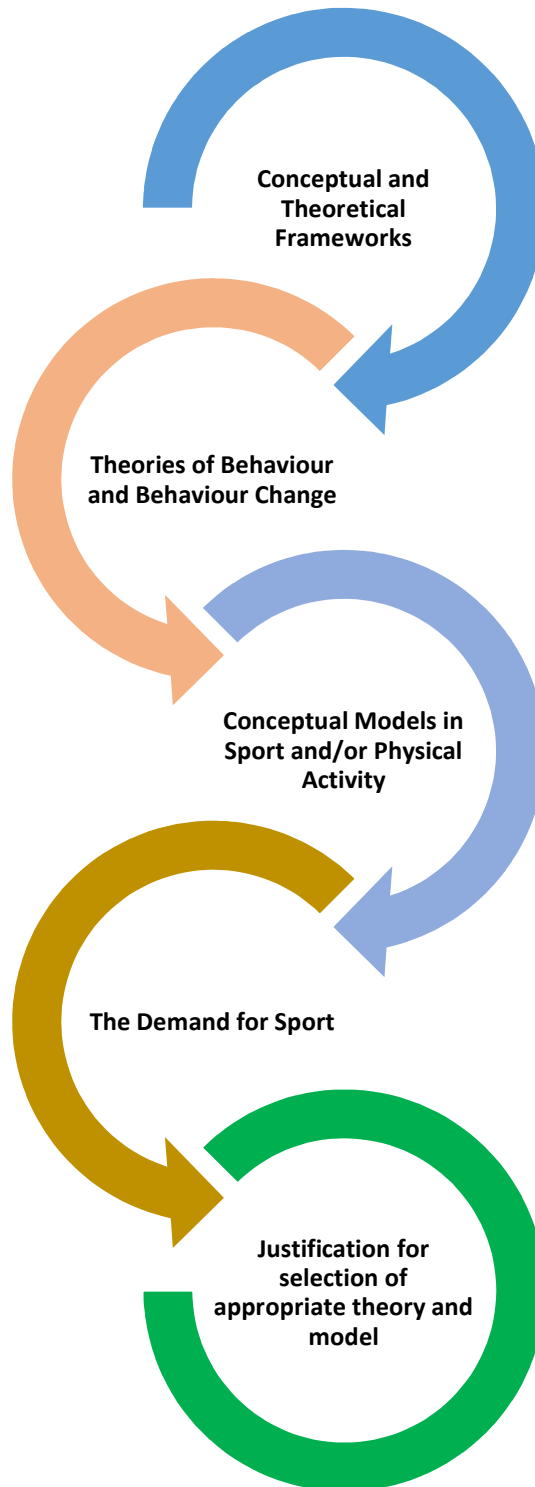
Conceptual and Theoretical Frameworks

Theories of Behaviour and Behaviour Change

Conceptual Models in Sport and/or Physical Activity

The Demand for Sport

Justification for selection of appropriate theory and model